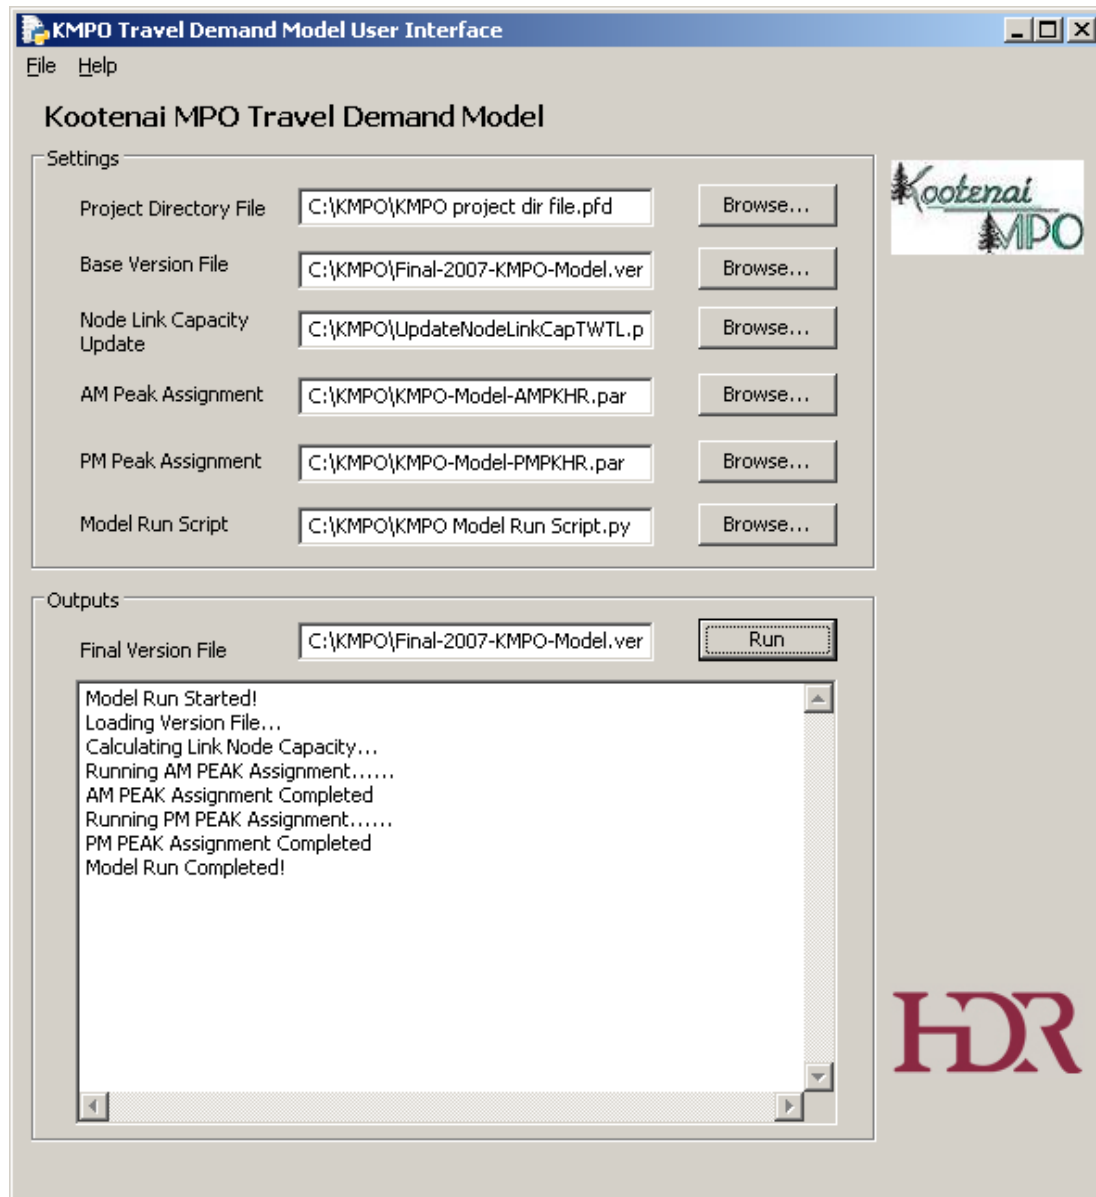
KMPO Travel Demand Model User Interface

File Help

Kootenai MPO Travel Demand Model

Settings

Project Directory File C:\KMPO\KMPO project dir file.pfd Browse...

Base Version File C:\KMPO\Final-2007-KMPO-Model.ver Browse...

Node Link Capacity Update C:\KMPO\UpdateNodeLinkCapTWTL.p Browse...

AM Peak Assignment C:\KMPO\KMPO-Model-AMPKHR.par Browse...

PM Peak Assignment C:\KMPO\KMPO-Model-PMPKHR.par Browse...

Model Run Script C:\KMPO\KMPO Model Run Script.py Browse...

Kootenai MPO

Outputs

Final Version File C:\KMPO\Final-2007-KMPO-Model.ver Run

Model Run Started!
Loading Version File...
Calculating Link Node Capacity...
Running AM PEAK Assignment......
AM PEAK Assignment Completed
Running PM PEAK Assignment......
PM PEAK Assignment Completed
Model Run Completed!

HDR